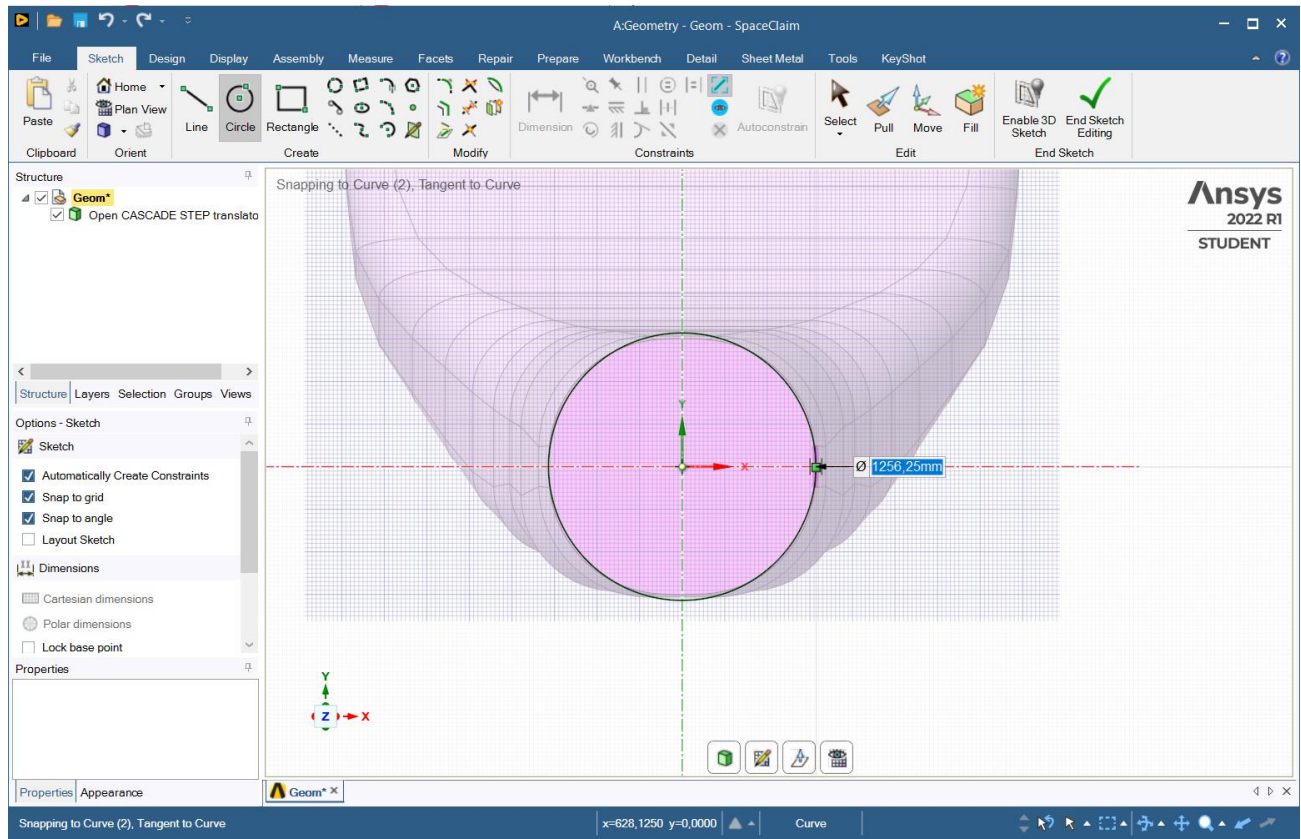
A:Geometry - Geom - SpaceClaim

File Sketch Design Display Assembly Measure Facets Repair Prepare Workbench Detail Sheet Metal Tools KeyShot

Paste
Clipboard
Home
Plan View
Orient
Line Circle Rectangle
Create
Modify
Dimension
Autoconstrain
Constraints
Select
Pull Move Fill
Edit
Enable 3D Sketch
End Sketch Editing
End Sketch

Structure
Geom*
Open CASCADE STEP translato

Structure Layers Selection Groups Views

Options - Sketch
Sketch
Automatically Create Constraints
Snap to grid
Snap to angle
Layout Sketch
Dimensions
Cartesian dimensions
Polar dimensions
Lock base point

Properties

Properties Appearance

Snapping to Curve (2), Tangent to Curve

Ansys
2022 R1
STUDENT

Y
X
Ø 1256,25mm

Y
Z
X

Geom*

Snapping to Curve (2), Tangent to Curve
x=628,1250 y=0,0000
Curve